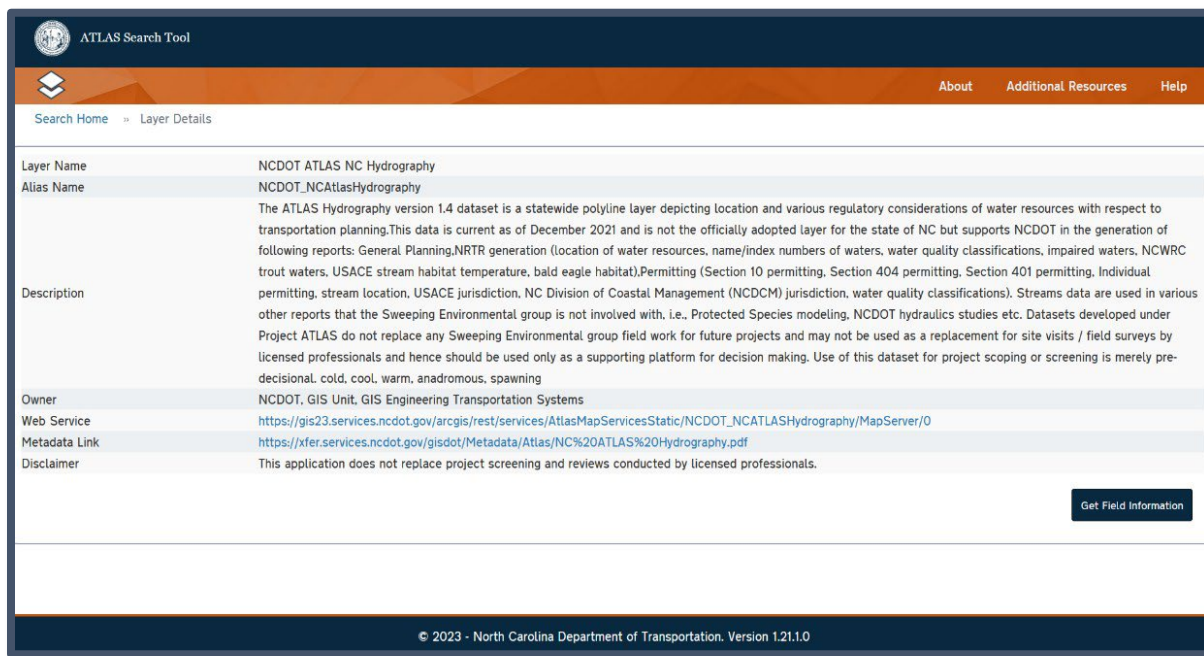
ATLAS Search Tool

About Additional Resources Help

Search Home » Layer Details

| | |
|---|---|
| Layer Name | NCDOT ATLAS NC Hydrography |
| Alias Name | NCDOT_NCAtlasHydrography |
| Description | The ATLAS Hydrography version 1.4 dataset is a statewide polyline layer depicting location and various regulatory considerations of water resources with respect to transportation planning.This data is current as of December 2021 and is not the officially adopted layer for the state of NC but supports NCDOT in the generation of following reports: General Planning,NRTR generation (location of water resources, name/index numbers of waters, water quality classifications, impaired waters, NCWRC trout waters, USACE stream habitat temperature, bald eagle habitat),Permitting (Section 10 permitting, Section 404 permitting, Section 401 permitting, Individual permitting, stream location, USACE jurisdiction, NC Division of Coastal Management (NCDCM) jurisdiction, water quality classifications). Streams data are used in various other reports that the Sweeping Environmental group is not involved with, i.e., Protected Species modeling, NCDOT hydraulics studies etc. Datasets developed under Project ATLAS do not replace any Sweeping Environmental group field work for future projects and may not be used as a replacement for site visits / field surveys by licensed professionals and hence should be used only as a supporting platform for decision making. Use of this dataset for project scoping or screening is merely predecisional. cold, cool, warm, anadromous, spawning |
| Owner | NCDOT, GIS Unit, GIS Engineering Transportation Systems |
| Web Service | https://gis23.services.ncdot.gov/arcgis/rest/services/AtlasMapServicesStatic/NCDOT_NCATLASHydrography/MapServer/0 |
| Metadata Link | https://xfer.services.ncdot.gov/gisdot/Metadata/Atlas/NC%20ATLAS%20Hydrography.pdf |
| Disclaimer | This application does not replace project screening and reviews conducted by licensed professionals. |

Get Field Information

© 2023 - North Carolina Department of Transportation. Version 1.21.1.0